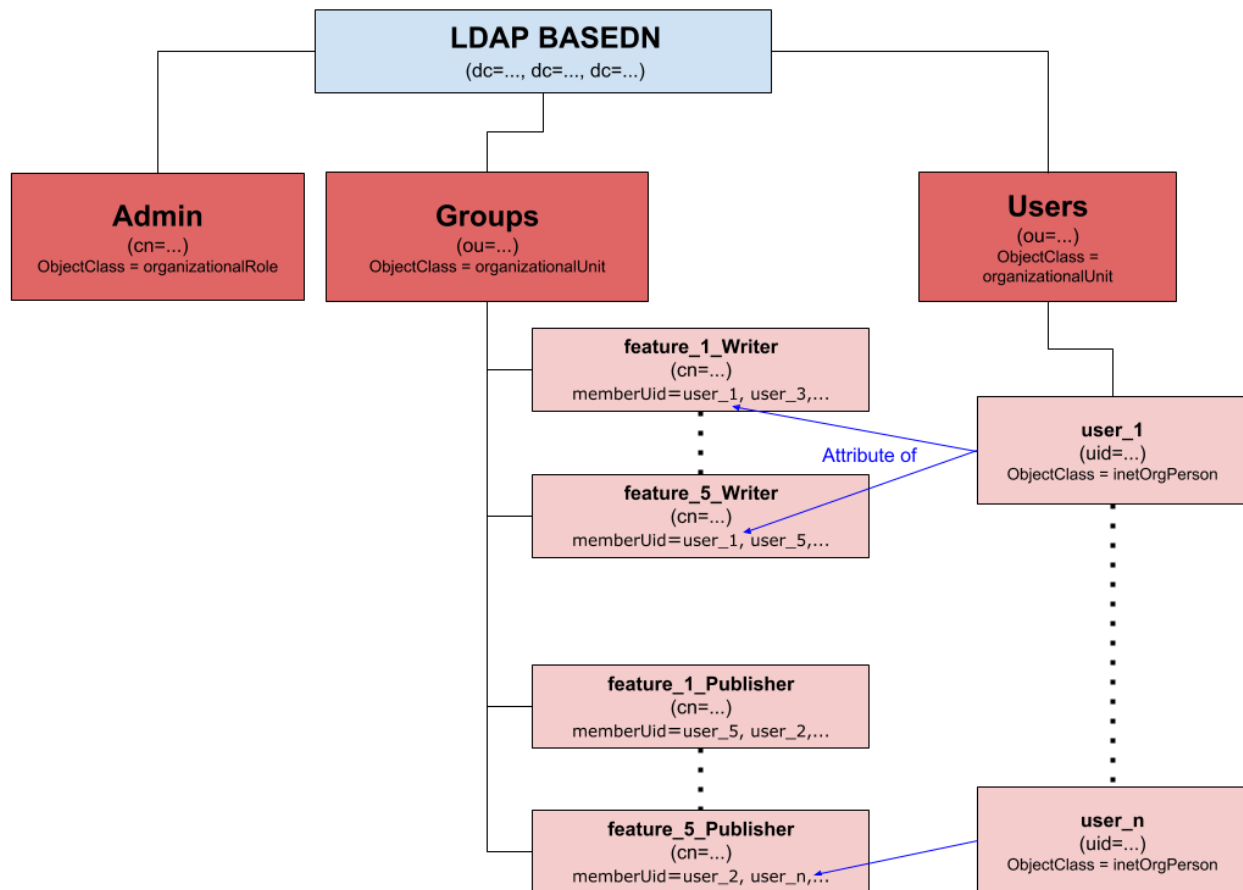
LDAP BASEDN
(dc=..., dc=..., dc=...)

Admin
(cn=...)
ObjectClass = organizationalRole

Groups
(ou=...)
ObjectClass = organizationalUnit

Users
(ou=...)
ObjectClass = organizationalUnit

feature_1_Writer
(cn=...)
memberUid=user_1, user_3,...

Attribute of

user_1
(uid=...)
ObjectClass = inetOrgPerson

feature_5_Writer
(cn=...)
memberUid=user_1, user_5,...

feature_1_Publisher
(cn=...)
memberUid=user_5, user_2,...

feature_5_Publisher
(cn=...)
memberUid=user_2, user_n,...

user_n
(uid=...)
ObjectClass = inetOrgPerson